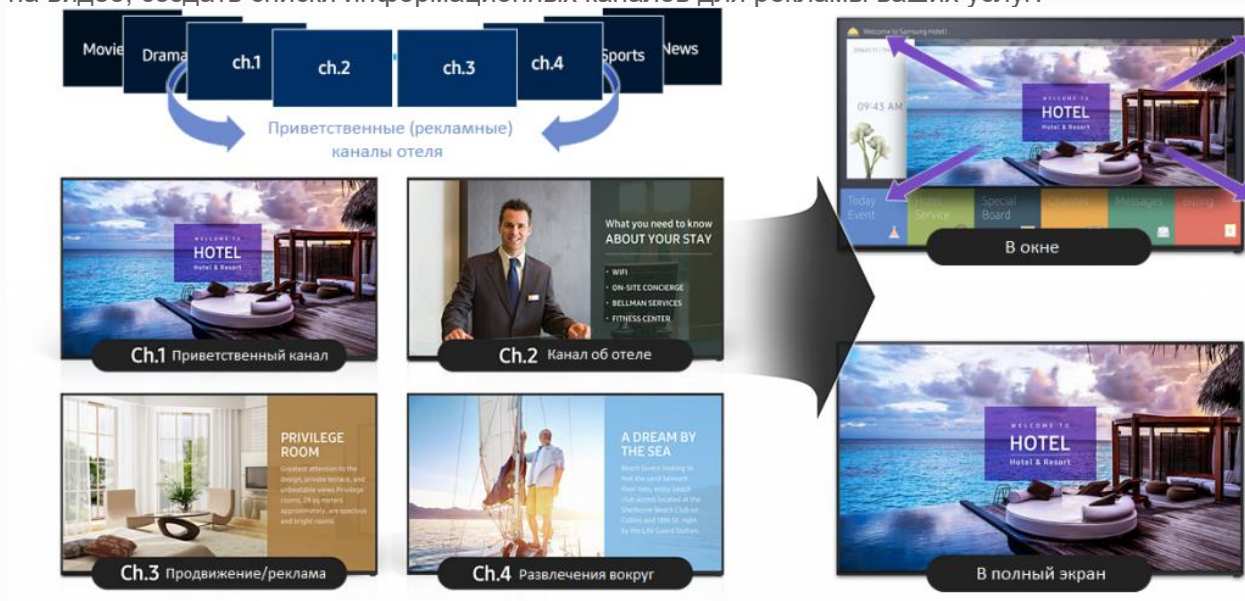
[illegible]

Movie Drama ch.1 ch.2 ch.3 ch.4 Sports News

Приветственные (рекламные) каналы отеля

Welcome to Samsung Hotel

09:43 AM

WELCOME TO HOTEL Hotel & Resort

Today Event | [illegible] Service | Special Board | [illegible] | Message | Billing

В окне

WELCOME TO HOTEL Hotel & Resort

Ch.1 Приветственный канал

What you need to know ABOUT YOUR STAY

• WIFI
• ON-SITE CONCIERGE
• BELLMAN SERVICES
• FITNESS CENTER

Ch.2 Канал об отеле

WELCOME TO HOTEL Hotel & Resort

В полный экран

PRIVILEGE ROOM

Greatest attention to the design, private terrace, and unbeatable views. Privilege rooms, 74 sq meters approximately, are spacious and bright rooms.

Ch.3 Продвижение/реклама

A DREAM BY THE SEA

Beach lovers looking to feel the sand beneath their toes, enjoy beach club access located at the Shelborne Beach Club on Collins and 18th St. right by the Life Guard Station.

Ch.4 Развлечения вокруг